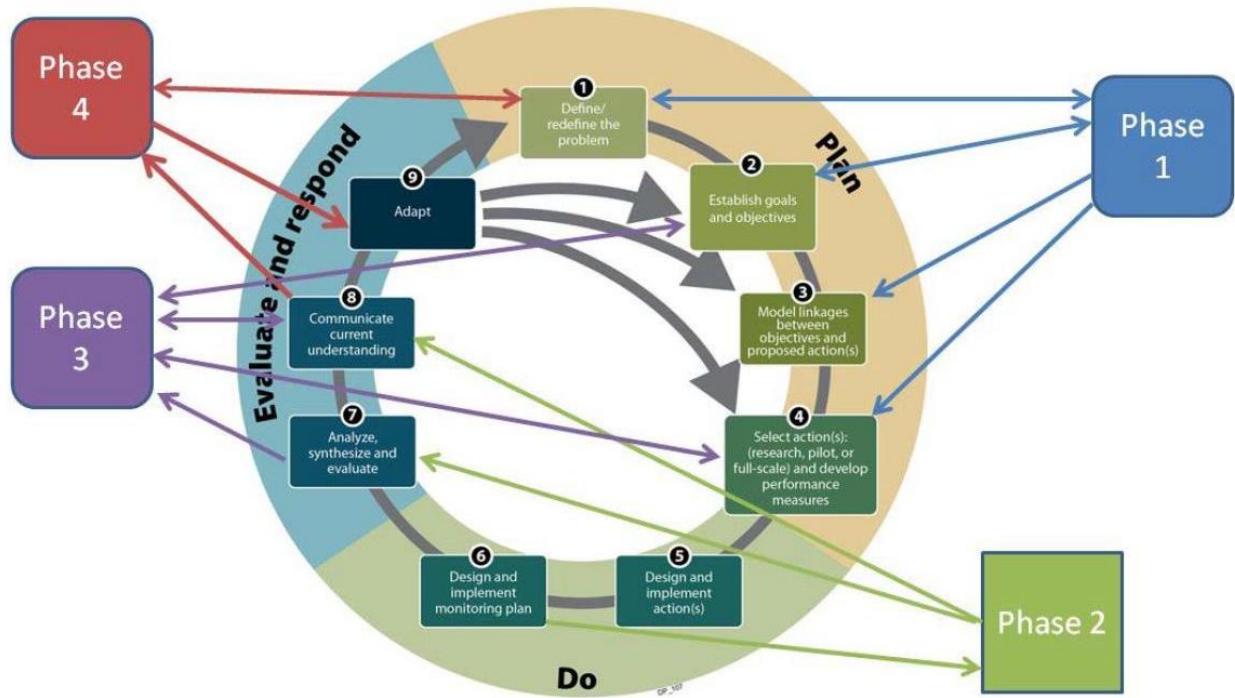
Phase 4

1
Define/ redefine the problem

Phase 1

Plan

Evaluate and respond

9
Adapt

2
Establish goals and objectives

Phase 3

8
Communicate current understanding

3
Model linkages between objectives and proposed action(s)

7
Analyze, synthesize and evaluate

4
Select action(s): (research, pilot, or full-scale) and develop performance measures

6
Design and implement monitoring plan

5
Design and implement action(s)

Phase 2

Do